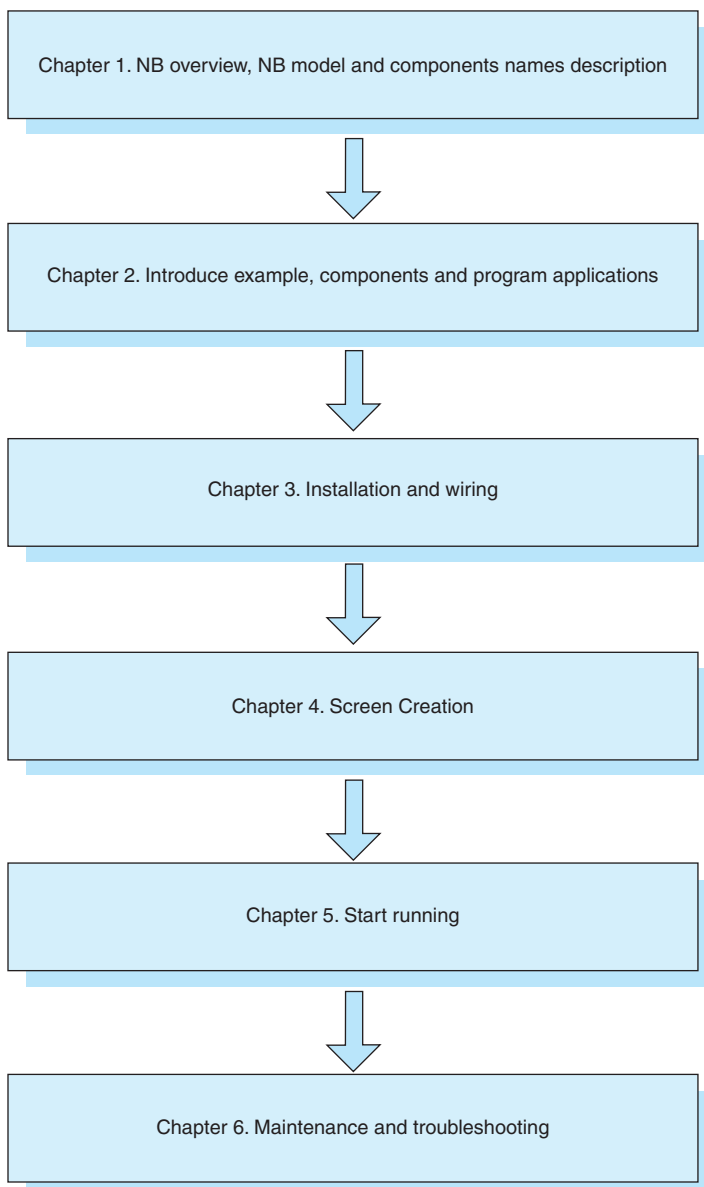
Chapter 1. NB overview, NB model and components names description

Chapter 2. Introduce example, components and program applications

Chapter 3. Installation and wiring

Chapter 4. Screen Creation

Chapter 5. Start running

Chapter 6. Maintenance and troubleshooting